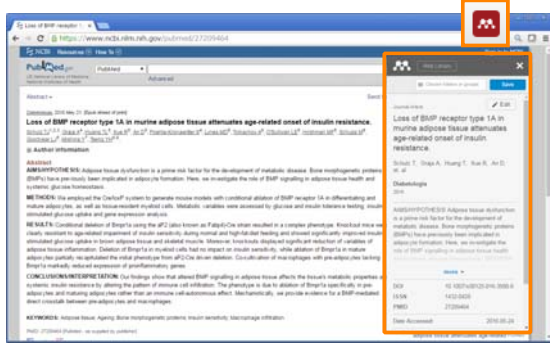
Loss of BMP receptor t ×

https://www.ncbi.nlm.nih.gov/pubmed/27209464

NCBI Resources How To

PubMed.gov PubMed

Advanced

Abstract

Diabetologia. 2016 May 21. [Epub ahead of print]

Loss of BMP receptor type 1A in murine adipose tissue attenuates age-related onset of insulin resistance.

Schulz TJ, Graja A, Huang TL, Xue R, An D, Poehle-Kronawitter S, Lynes MD, Tolkachov A, O'Sullivan LE, Hirshman MF, Schupp M, Goodyear LJ, Mishina Y, Tseng YH.

Author information

Abstract

AIMS/HYPOTHESIS: Adipose tissue dysfunction is a prime risk factor for the development of metabolic disease. Bone morphogenetic proteins (BMPs) have previously been implicated in adipocyte formation. Here, we investigate the role of BMP signalling in adipose tissue health and systemic glucose homeostasis.

METHODS: We employed the Cre/loxP system to generate mouse models with conditional ablation of BMP receptor 1A in differentiating and mature adipocytes, as well as tissue-resident myeloid cells. Metabolic variables were assessed by glucose and insulin tolerance testing, insulin-stimulated glucose uptake and gene expression analysis.

RESULTS: Conditional deletion of Bmpr1a using the aP2 (also known as Fabp4)-Cre strain resulted in a complex phenotype. Knockout mice were clearly resistant to age-related impairment of insulin sensitivity during normal and high-fat diet feeding and showed significantly improved insulin-stimulated glucose uptake in brown adipose tissue and skeletal muscle. Moreover, knockouts displayed significant reduction of variables of adipose tissue inflammation. Deletion of Bmpr1a in myeloid cells had no impact on insulin sensitivity, while ablation of Bmpr1a in mature adipocytes partially recapitulated the initial phenotype from aP2-Cre-driven deletion. Co-cultivation of macrophages with pre-adipocytes lacking Bmpr1a markedly reduced expression of proinflammatory genes.

CONCLUSIONS/INTERPRETATION: Our findings show that altered BMP signalling in adipose tissue affects the tissue's metabolic properties and systemic insulin resistance by altering the pattern of immune cell infiltration. The phenotype is due to ablation of Bmpr1a specifically in pre-adipocytes and maturing adipocytes rather than an immune cell-autonomous effect. Mechanistically, we provide evidence for a BMP-mediated direct crosstalk between pre-adipocytes and macrophages.

KEYWORDS: Adipose tissue; Ageing; Bone morphogenetic proteins; Insulin sensitivity; Macrophage infiltration

PMID: 27209464 [Publisher - as supplied by publisher]

Web Library

Save

Journal Article

Edit

Loss of BMP receptor type 1A in murine adipose tissue attenuates age-related onset of insulin resistance.

Schulz, T., Graja A., Huang T., Xue R., An D., et al.

Diabetologia
2016

AIMS/HYPOTHESIS: Adipose tissue dysfunction is a prime risk factor for the development of metabolic disease. Bone morphogenetic proteins (BMPs) have previously been implicated in adipocyte formation. Here, we investigate the role of BMP signalling in adipose tissue

More

DOI 10.1007/s00125-016-3990-8
ISSN 1432-0428
PMID 27209464

Date Accessed 2016-05-24